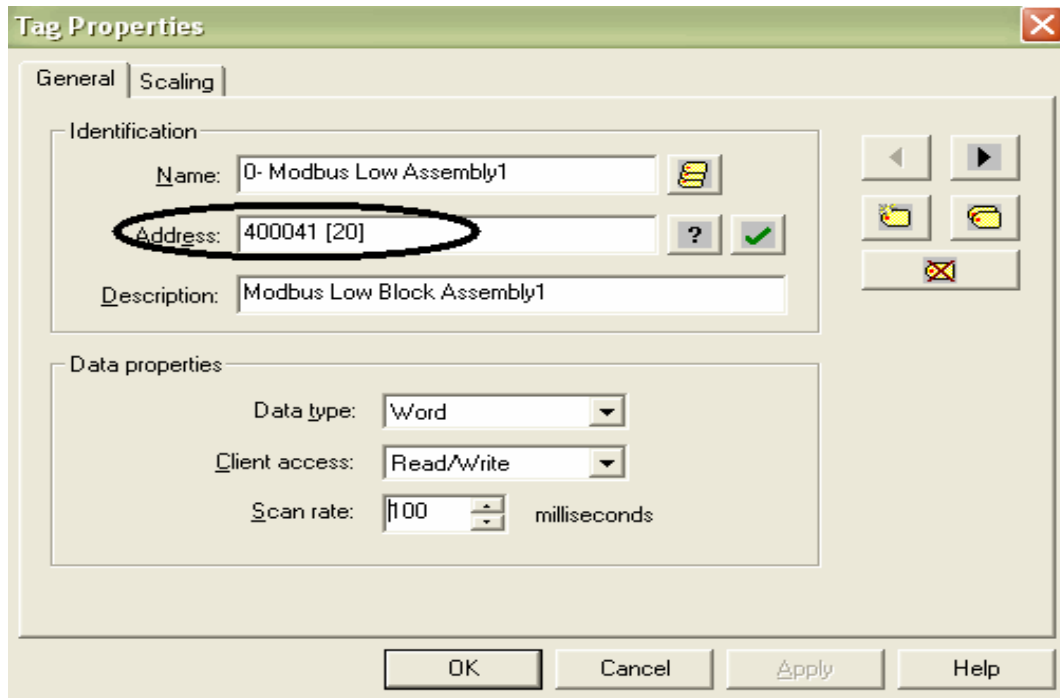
Tag Properties

General | Scaling

Identification

Name: 0- Modbus Low Assembly1

Address: 400041 [20]

?

Description: Modbus Low Block Assembly1

Data properties

Data type: Word

Client access: Read/Write

Scan rate: 100 milliseconds

OK | Cancel | Apply | Help